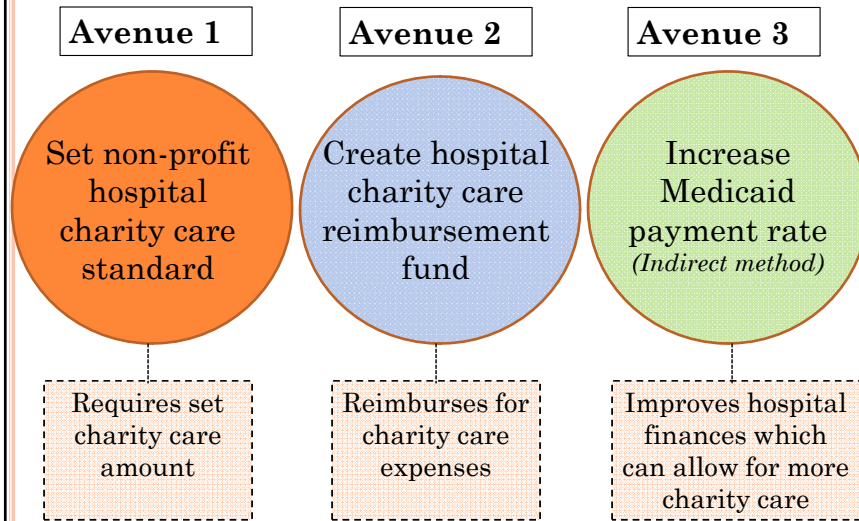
Avenue 1

Set non-profit hospital charity care standard

Requires set charity care amount

Avenue 2

Create hospital charity care reimbursement fund

Reimburses for charity care expenses

Avenue 3

Increase Medicaid payment rate
(Indirect method)

Improves hospital finances which can allow for more charity care